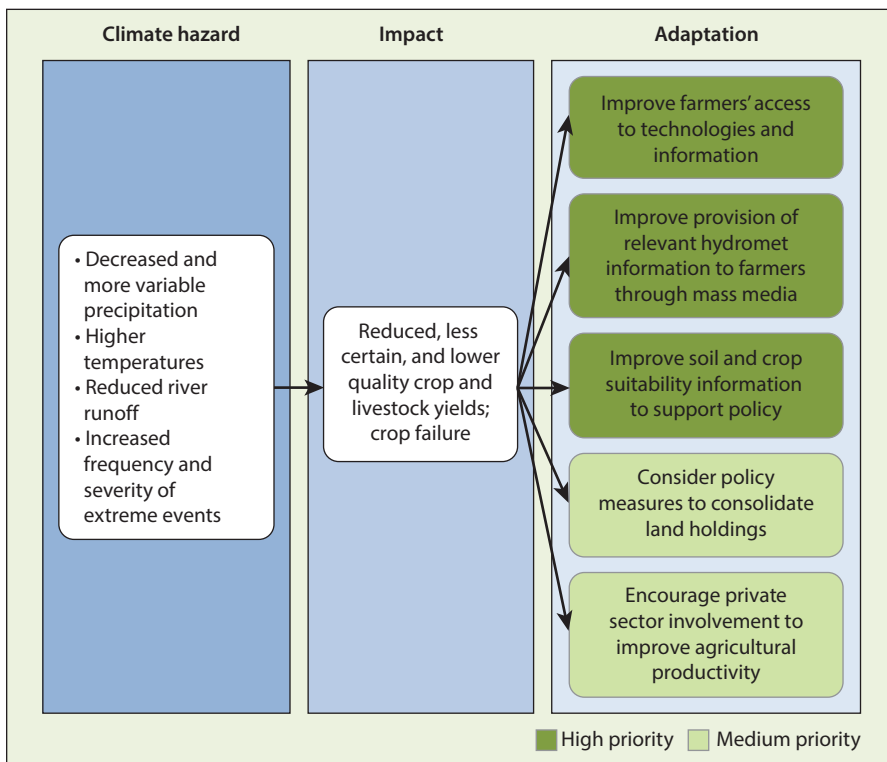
Climate hazard

Impact

Adaptation

• Decreased and more variable precipitation
• Higher temperatures
• Reduced river runoff
• Increased frequency and severity of extreme events

Reduced, less certain, and lower quality crop and livestock yields; crop failure

Improve farmers' access to technologies and information

Improve provision of relevant hydromet information to farmers through mass media

Improve soil and crop suitability information to support policy

Consider policy measures to consolidate land holdings

Encourage private sector involvement to improve agricultural productivity

High priority Medium priority